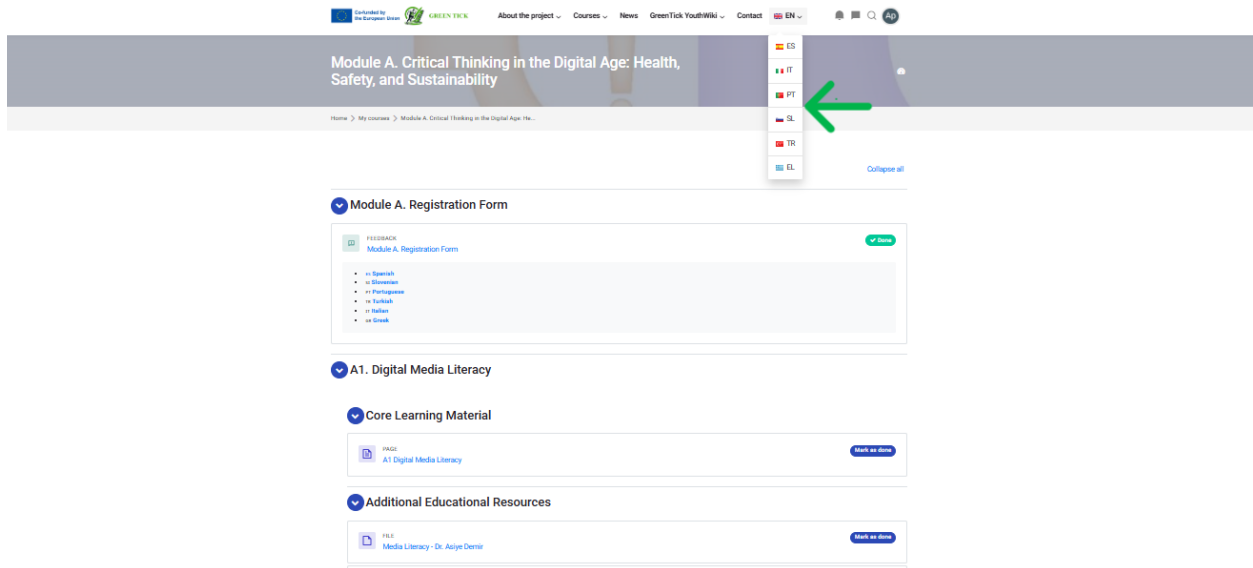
Co-funded by the European Union GREEN TICK About the project Courses News GreenTick YouthWiki Contact EN Ap

ES
IT
PT
SL
TR
EL

Module A. Critical Thinking in the Digital Age: Health, Safety, and Sustainability

Home > My courses > Module A. Critical Thinking in the Digital Age: He...

Collapse all

Module A. Registration Form

FEEDBACK
Module A. Registration Form
Done

- ES Spanish
- SI Slovenian
- PT Portuguese
- TR Turkish
- IT Italian
- GR Greek

A1. Digital Media Literacy

Core Learning Material

PAGE
A1 Digital Media Literacy
Mark as done

Additional Educational Resources

FILE
Media Literacy - Dr. Asiye Demir
Mark as done